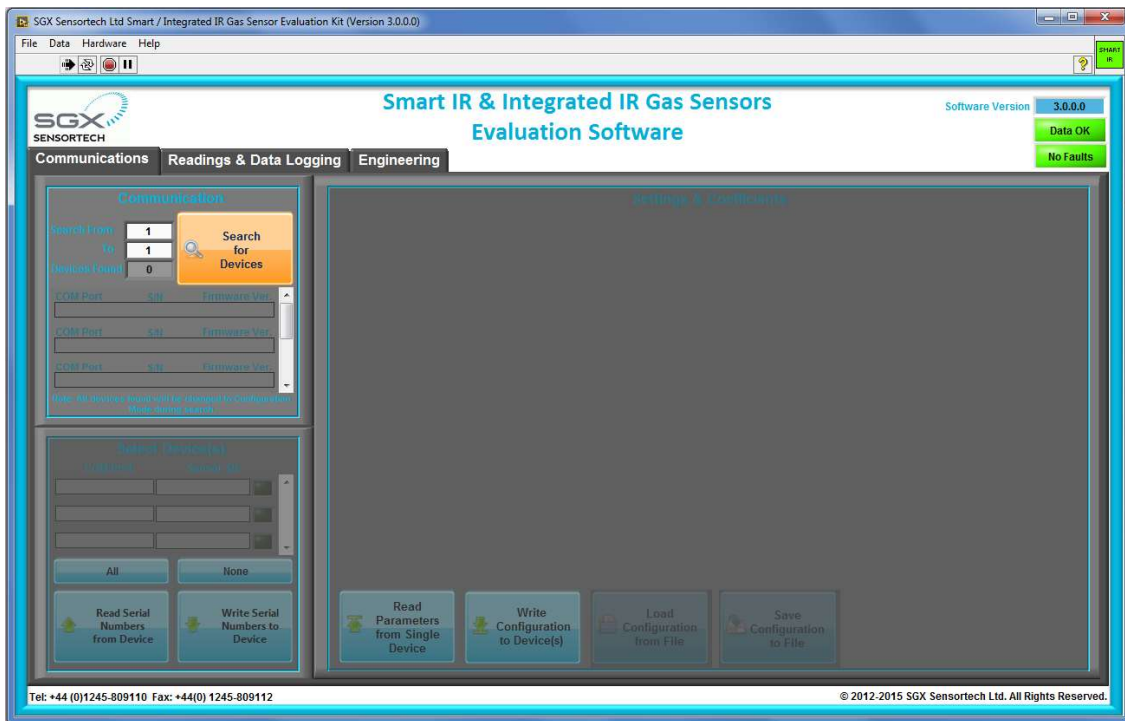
SGX Sensortech Ltd Smart / Integrated IR Gas Sensor Evaluation Kit (Version 3.0.0.0)

File Data Hardware Help

SMART IR

SGX SENSORTECH

Smart IR & Integrated IR Gas Sensors
Evaluation Software

Software Version 3.0.0.0

Data OK

No Faults

Communications | Readings & Data Logging | Engineering

Communication

Search From 1
To 1
Devices Found 0

Search for Devices

COM Port S/N Firmware Ver.

COM Port S/N Firmware Ver.

COM Port S/N Firmware Ver.

Note: All devices found will be changed to Configuration Mode during search

Select Device(s)

COM Port Serial ID

All None

Read Serial Numbers from Device

Write Serial Numbers to Device

Settings & Coefficients

Read Parameters from Single Device

Write Configuration to Device(s)

Load Configuration from File

Save Configuration to File

Tel: +44 (0)1245-809110 Fax: +44(0) 1245-809112

© 2012-2015 SGX Sensortech Ltd. All Rights Reserved.